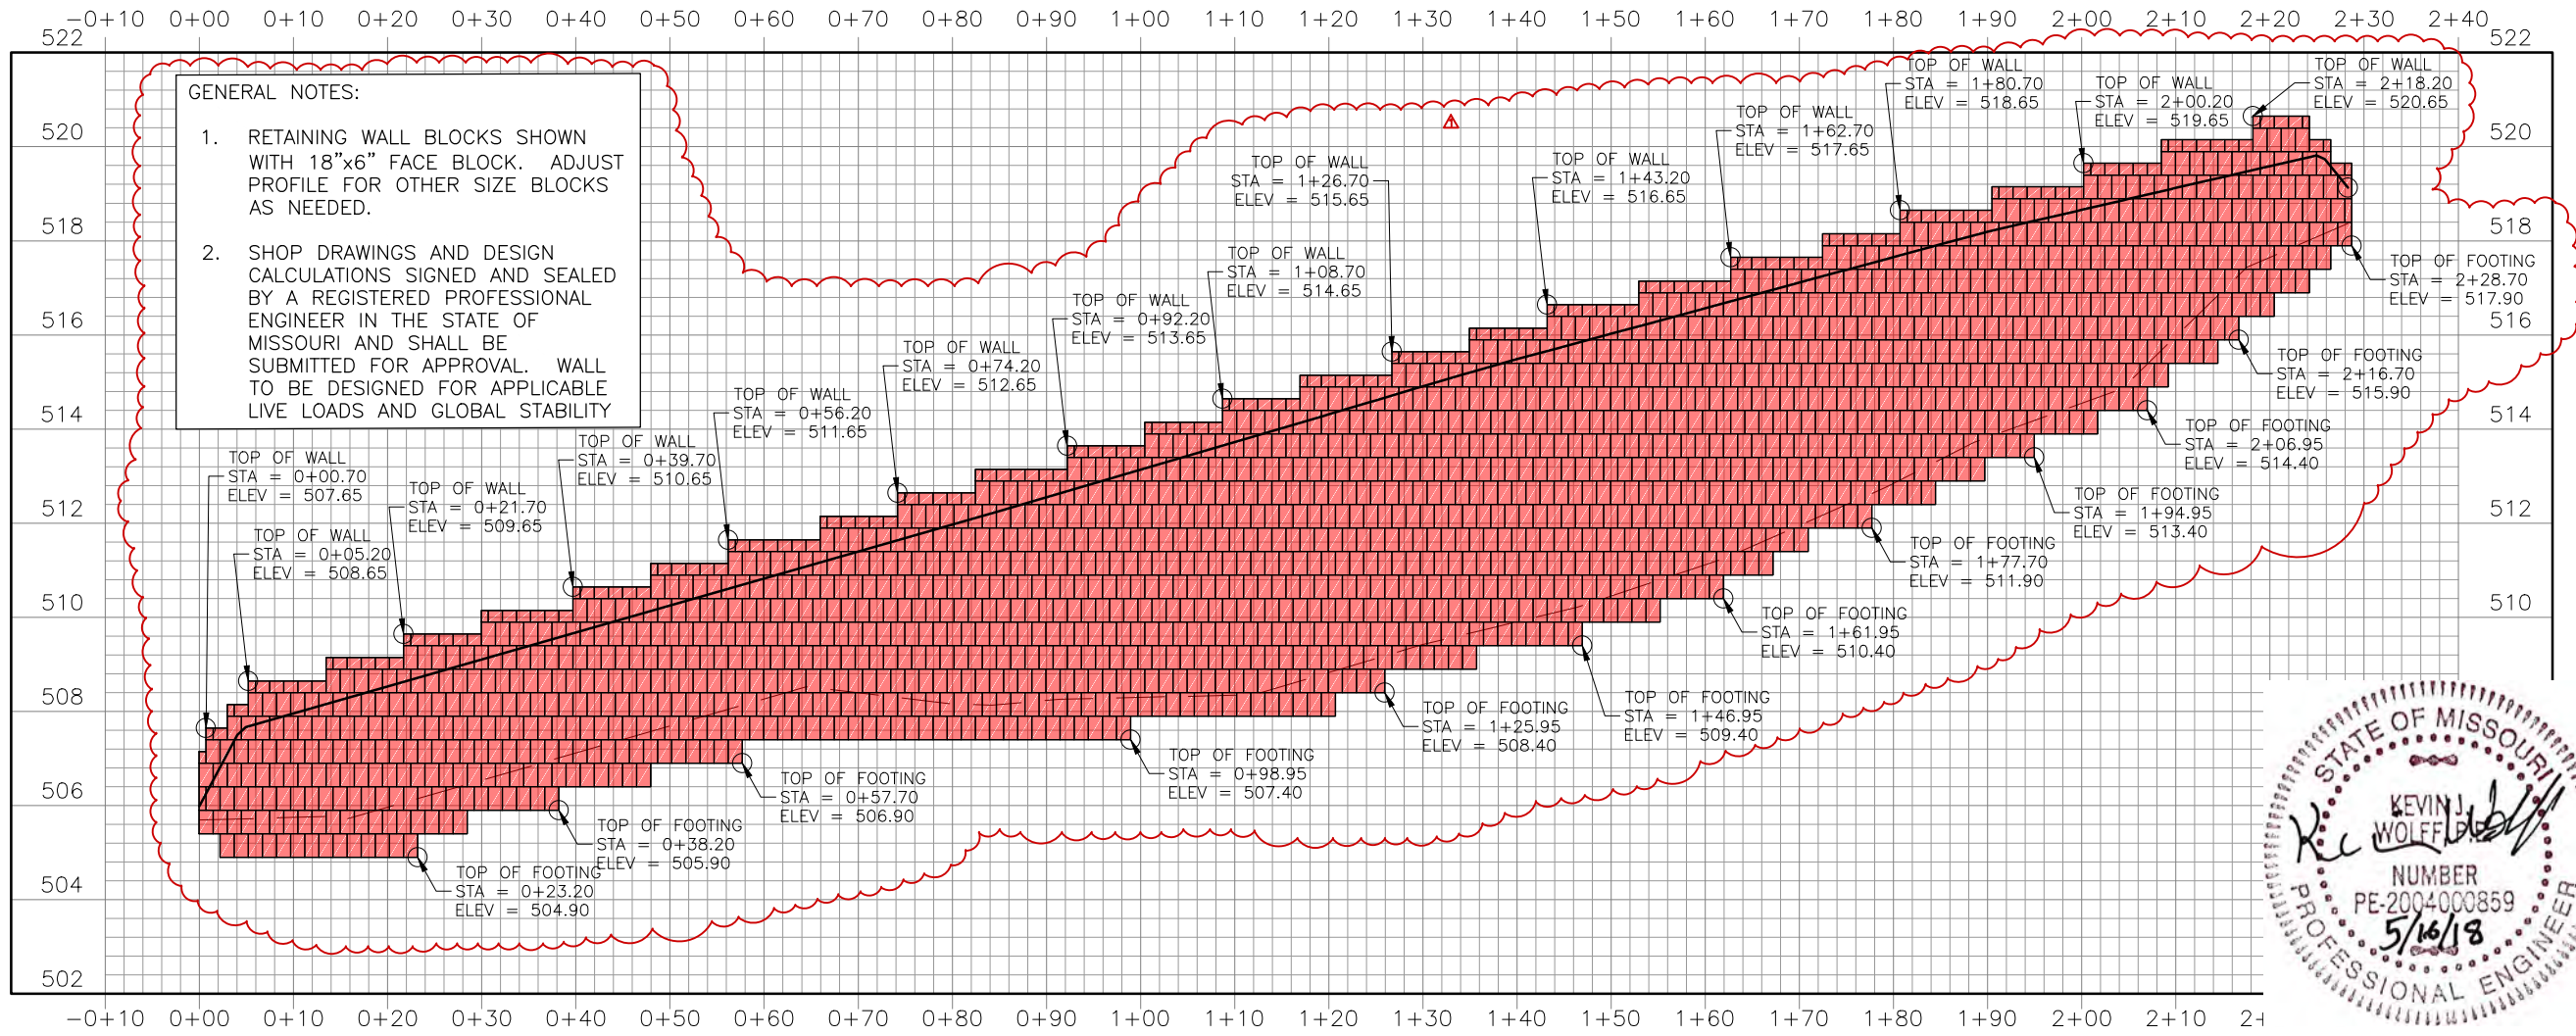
−0+10 0+00 0+10 0+20 0+30 0+40 0+50 0+60 0+70 0+80 0+90 1+00 1+10 1+20 1+30 1+40 1+50 1+60 1+70 1+80 1+90 2+00 2+10 2+20 2+30 2+40

522 520 518 516 514 512 510 508 506 504 502

GENERAL NOTES:

1. RETAINING WALL BLOCKS SHOWN WITH 18"x6" FACE BLOCK. ADJUST PROFILE FOR OTHER SIZE BLOCKS AS NEEDED.

2. SHOP DRAWINGS AND DESIGN CALCULATIONS SIGNED AND SEALED BY A REGISTERED PROFESSIONAL ENGINEER IN THE STATE OF MISSOURI AND SHALL BE SUBMITTED FOR APPROVAL. WALL TO BE DESIGNED FOR APPLICABLE LIVE LOADS AND GLOBAL STABILITY

TOP OF WALL STA = 0+00.70 ELEV = 507.65

TOP OF WALL STA = 0+05.20 ELEV = 508.65

TOP OF WALL STA = 0+21.70 ELEV = 509.65

TOP OF WALL STA = 0+39.70 ELEV = 510.65

TOP OF WALL STA = 0+56.20 ELEV = 511.65

TOP OF WALL STA = 0+74.20 ELEV = 512.65

TOP OF WALL STA = 0+92.20 ELEV = 513.65

TOP OF WALL STA = 1+08.70 ELEV = 514.65

TOP OF WALL STA = 1+26.70 ELEV = 515.65

TOP OF WALL STA = 1+43.20 ELEV = 516.65

TOP OF WALL STA = 1+62.70 ELEV = 517.65

TOP OF WALL STA = 1+80.70 ELEV = 518.65

TOP OF WALL STA = 2+00.20 ELEV = 519.65

TOP OF WALL STA = 2+18.20 ELEV = 520.65

TOP OF FOOTING STA = 2+28.70 ELEV = 517.90

TOP OF FOOTING STA = 2+16.70 ELEV = 515.90

TOP OF FOOTING STA = 2+06.95 ELEV = 514.40

TOP OF FOOTING STA = 1+94.95 ELEV = 513.40

TOP OF FOOTING STA = 1+77.70 ELEV = 511.90

TOP OF FOOTING STA = 1+61.95 ELEV = 510.40

TOP OF FOOTING STA = 1+46.95 ELEV = 509.40

TOP OF FOOTING STA = 1+25.95 ELEV = 508.40

TOP OF FOOTING STA = 0+98.95 ELEV = 507.40

TOP OF FOOTING STA = 0+57.70 ELEV = 506.90

TOP OF FOOTING STA = 0+38.20 ELEV = 505.90

TOP OF FOOTING STA = 0+23.20 ELEV = 504.90

STATE OF MISSOURI
KEVIN J. WOLFF
NUMBER PE-2004000859
5/16/18
PROFESSIONAL ENGINEER